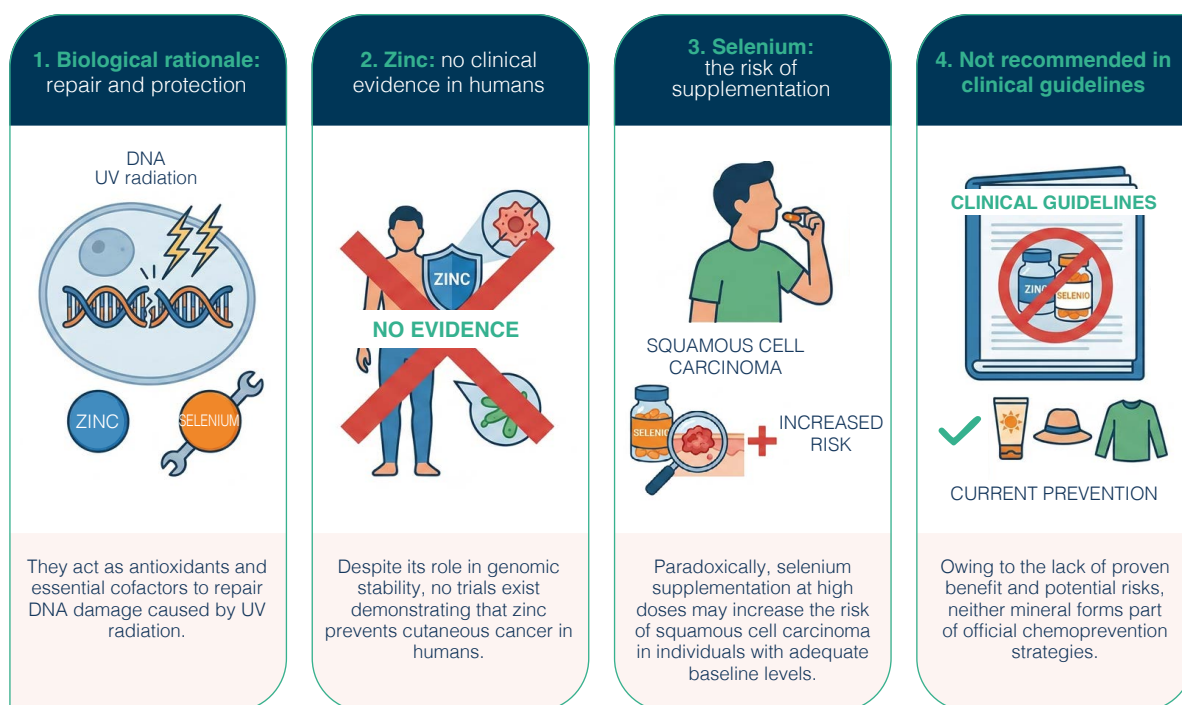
1. Biological rationale: repair and protection

DNA
UV radiation

ZINC

SELENIUM

They act as antioxidants and essential cofactors to repair DNA damage caused by UV radiation.

2. Zinc: no clinical evidence in humans

ZINC

NO EVIDENCE

Despite its role in genomic stability, no trials exist demonstrating that zinc prevents cutaneous cancer in humans.

3. Selenium: the risk of supplementation

SQUAMOUS CELL CARCINOMA

SELENIO

INCREASED RISK

Paradoxically, selenium supplementation at high doses may increase the risk of squamous cell carcinoma in individuals with adequate baseline levels.

4. Not recommended in clinical guidelines

CLINICAL GUIDELINES

ZINC

SELENIO

CURRENT PREVENTION

Owing to the lack of proven benefit and potential risks, neither mineral forms part of official chemoprevention strategies.